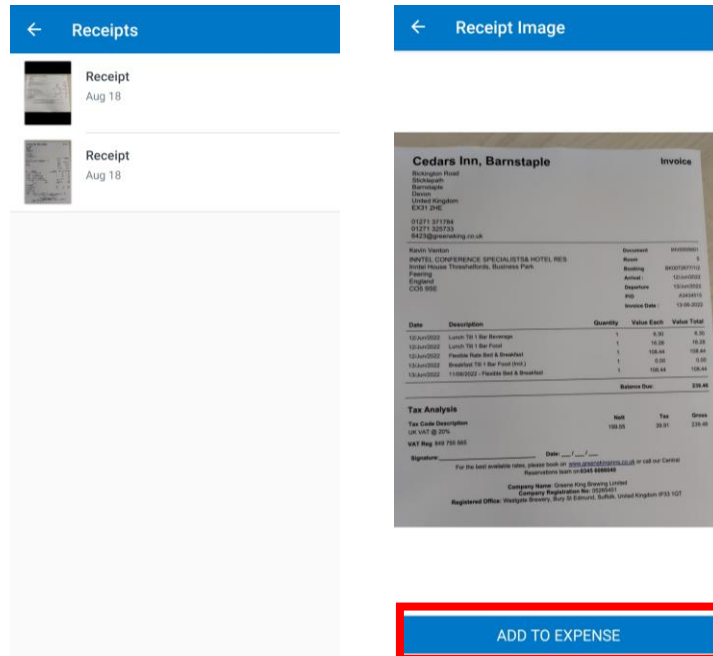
Receipts

Receipt
Aug 18

Receipt
Aug 18

Receipt Image

Cedars Inn, Barnstaple

Invoice

Bickington Road
Sticklepath
Barnstaple
Devon
United Kingdom
EX31 2HE

01271 371784
01271 325733
6423@greeneking.co.uk

Kevin Vanton
INNTEL CONFERENCE SPECIALISTS& HOTEL RES
Inntel House Thresholfords, Business Park
Feering
England
CO5 9SE

Document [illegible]
Room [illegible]
Booking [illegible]
Arrival : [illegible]
Departure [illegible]
P/O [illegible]
Invoice Date : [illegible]

| Date | Description | Quantity | Value Each | Value Total |
|---|---|---|---|---|
| 12/Jun/2022 | Lunch Till 1 Bar Beverage | 1 | 6.30 | 6.30 |
| 12/Jun/2022 | Lunch Till 1 Bar Food | 1 | 16.28 | 16.28 |
| 12/Jun/2022 | Flexible Rate Bed & Breakfast | 1 | 108.44 | 108.44 |
| 13/Jun/2022 | Breakfast Till 1 Bar Food (Incl.) | 1 | 0.00 | 0.00 |
| 13/Jun/2022 | 11/06/2022 - Flexible Bed & Breakfast | 1 | 108.44 | 108.44 |

Balance Due: 239.46

Tax Analysis

| Tax Code Description | Nett | Tax | Gross |
|---|---|---|---|
| UK VAT @ 20% | 199.55 | 39.91 | 239.46 |

VAT Reg 849 755 665

Signature:__________________ Date: __/__/__

For the best available rates, please book on www.greenekinginns.co.uk or call our Central Reservations team on 0345 6086040

Company Name: Greene King Brewing Limited
Company Registration No: 05265451
Registered Office: Westgate Brewery, Bury St Edmund, Suffolk, United Kingdom IP33 1QT

ADD TO EXPENSE